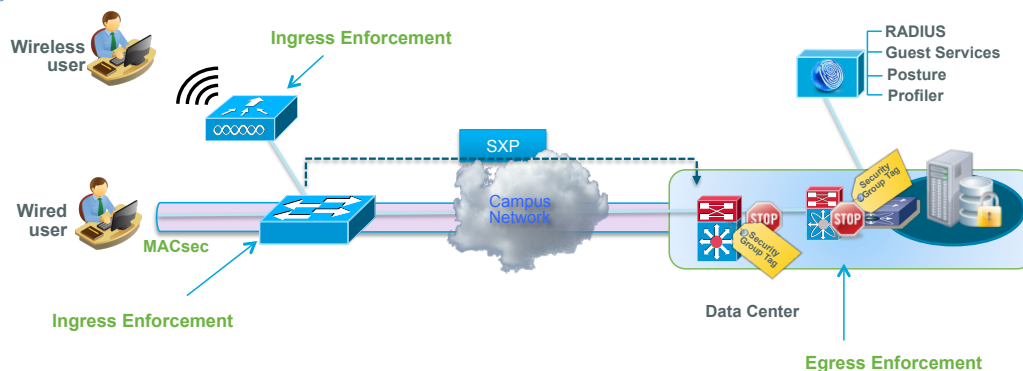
Wireless user

Ingress Enforcement

RADIUS
Guest Services
Posture
Profiler

SXP

Wired user

Campus Network

Security Group Tag

STOP

STOP

Security Group Tag

MACsec

Ingress Enforcement

Data Center

Egress Enforcement